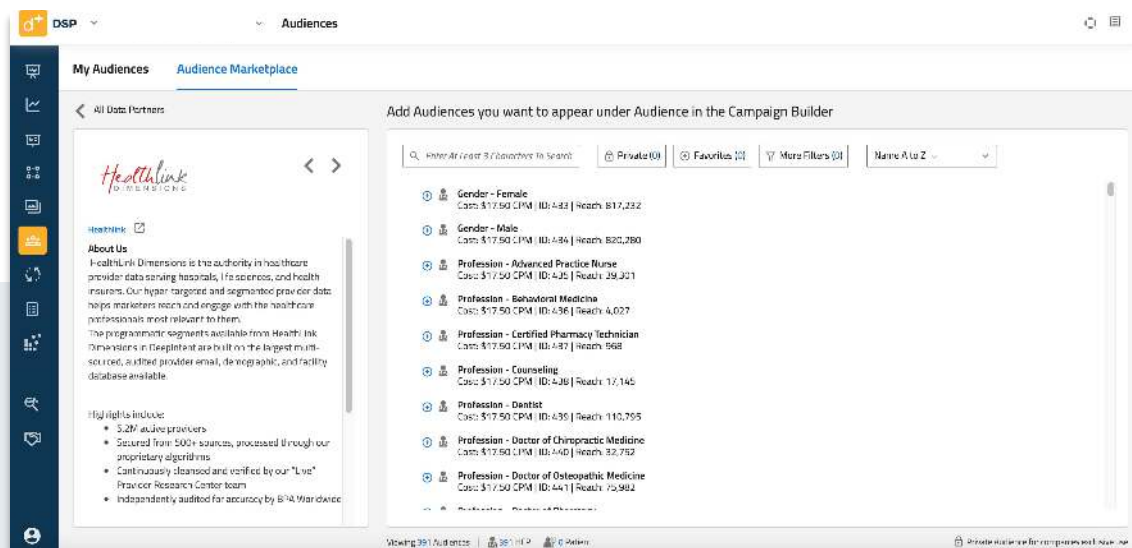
DSP Audiences

My Audiences Audience Marketplace

All Data Partners

Healthlink DIMENSIONS

Healthlink

About Us
HealthLink Dimensions is the authority in healthcare provider data serving hospitals, life sciences, and health insurers. Our hyper-targeted and segmented provider data helps marketers reach and engage with the healthcare professionals most relevant to them.
The programmatic segments available from HealthLink Dimensions in DeepIntent are built on the largest multi-sourced, audited provider email, demographic, and facility database available.

Highlights include:
• 5.2M active providers
• Secured from 500+ sources, processed through our proprietary algorithms
• Continuously cleansed and verified by our "Live" Provider Research Center team
• Independently audited for accuracy by BPA Worldwide

Add Audiences you want to appear under Audience in the Campaign Builder

Enter At Least 3 Characters To Search Private (0) Favorites (0) More Filters (0) Name A to Z

Gender - Female
Cost: $17.50 CPM | ID: 433 | Reach: 817,232

Gender - Male
Cost: $17.50 CPM | ID: 434 | Reach: 820,280

Profession - Advanced Practice Nurse
Cost: $17.50 CPM | ID: 435 | Reach: 39,301

Profession - Behavioral Medicine
Cost: $17.50 CPM | ID: 436 | Reach: 4,027

Profession - Certified Pharmacy Technician
Cost: $17.50 CPM | ID: 437 | Reach: 568

Profession - Counseling
Cost: $17.50 CPM | ID: 438 | Reach: 17,145

Profession - Dentist
Cost: $17.50 CPM | ID: 439 | Reach: 110,795

Profession - Doctor of Chiropractic Medicine
Cost: $17.50 CPM | ID: 440 | Reach: 32,752

Profession - Doctor of Osteopathic Medicine
Cost: $17.50 CPM | ID: 441 | Reach: 75,982

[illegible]

Viewing 391 Audiences | 391 HCP | 0 Patient

Private audience for companies that have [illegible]